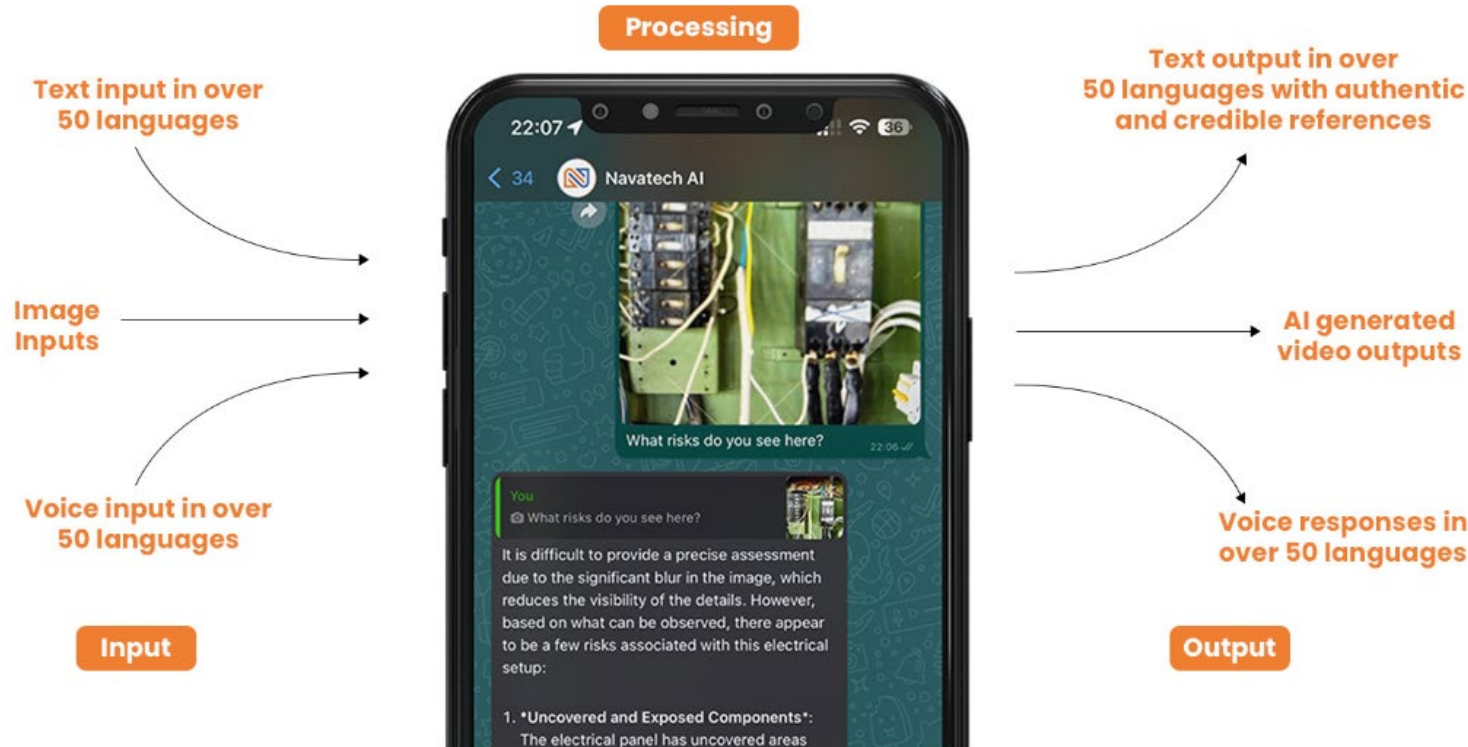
Processing

Text input in over 50 languages

Image Inputs

Voice input in over 50 languages

Input

22:07

36

34

Navatech AI

What risks do you see here?

22:06

You

What risks do you see here?

It is difficult to provide a precise assessment due to the significant blur in the image, which reduces the visibility of the details. However, based on what can be observed, there appear to be a few risks associated with this electrical setup:

1. *Uncovered and Exposed Components*: The electrical panel has uncovered areas

Text output in over 50 languages with authentic and credible references

AI generated video outputs

Voice responses in over 50 languages

Output